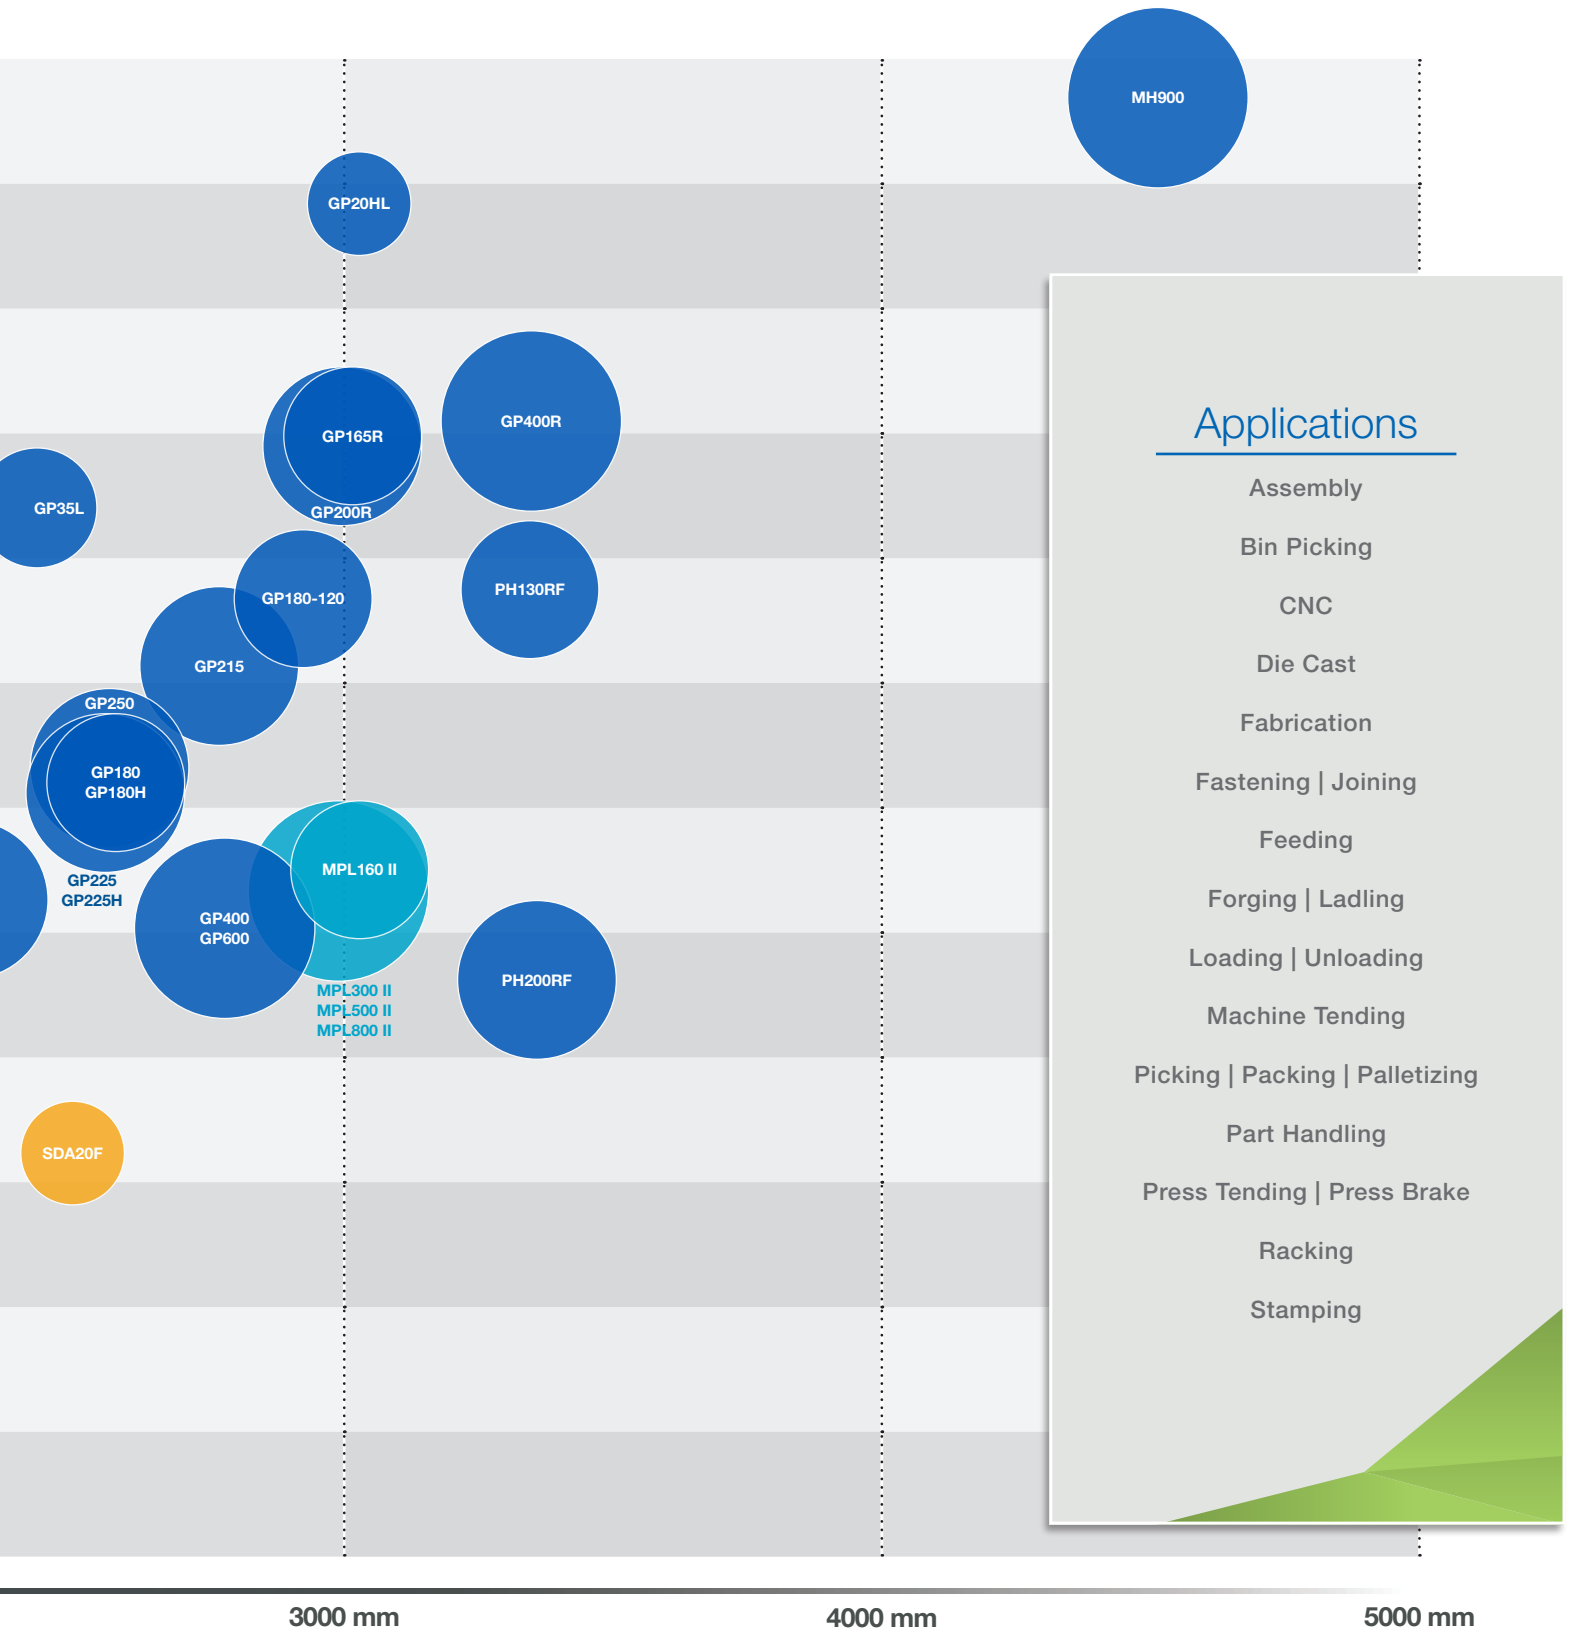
MH900

GP20HL

GP165R

GP200R

GP400R

GP35L

PH130RF

GP180-120

GP215

GP250

GP180
GP180H

GP225
GP225H

MPL160 II

GP400
GP600

MPL300 II
MPL500 II
MPL800 II

PH200RF

SDA20F

Applications

Assembly

Bin Picking

CNC

Die Cast

Fabrication

Fastening | Joining

Feeding

Forging | Ladling

Loading | Unloading

Machine Tending

Picking | Packing | Palletizing

Part Handling

Press Tending | Press Brake

Racking

Stamping

3000 mm

4000 mm

5000 mm